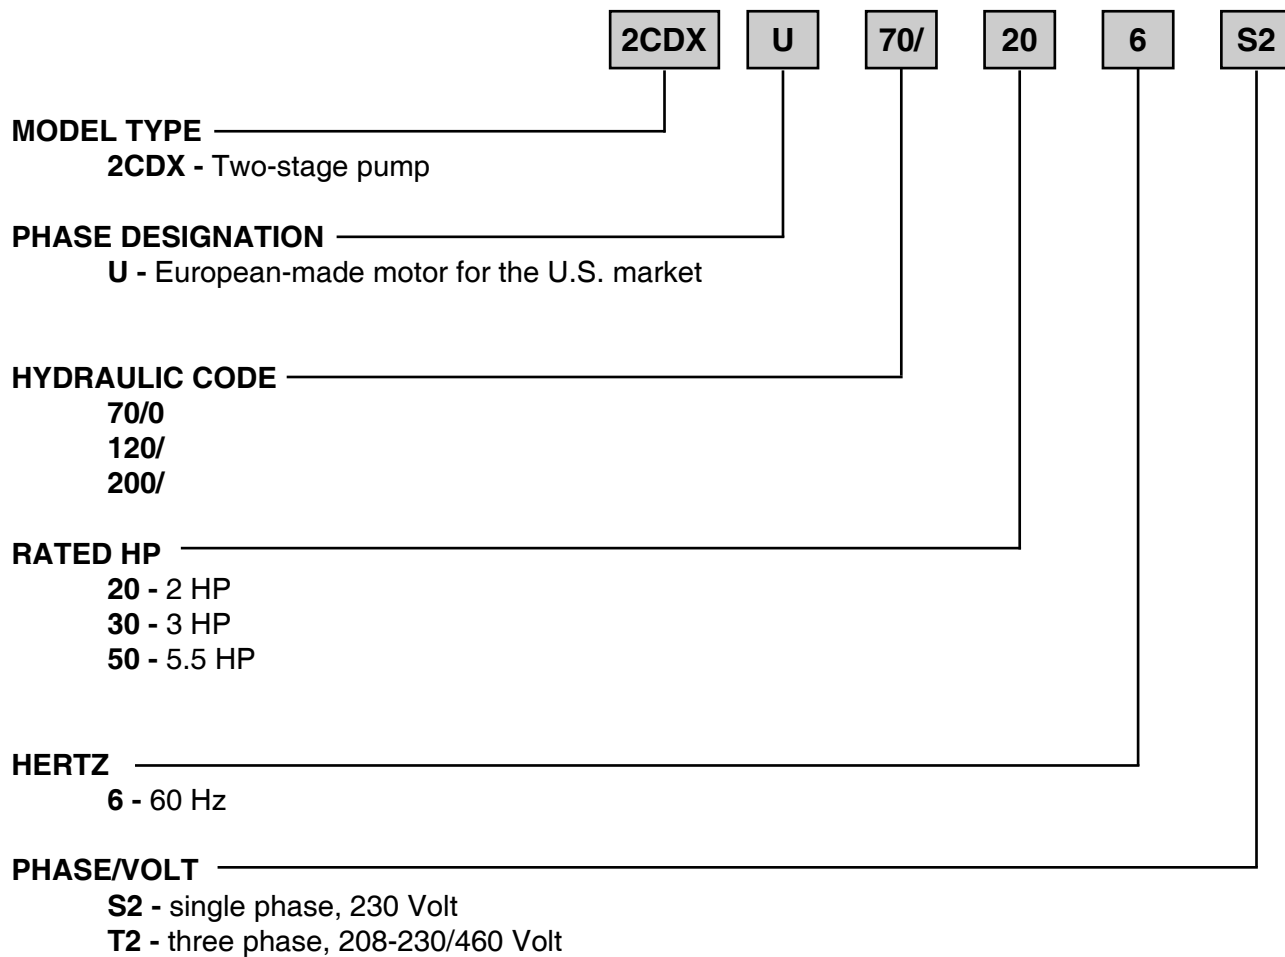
2CDX U 70/ 20 6 S2

MODEL TYPE
2CDX - Two-stage pump

PHASE DESIGNATION
U - European-made motor for the U.S. market

HYDRAULIC CODE
70/0
120/
200/

RATED HP
20 - 2 HP
30 - 3 HP
50 - 5.5 HP

HERTZ
6 - 60 Hz

PHASE/VOLT
S2 - single phase, 230 Volt
T2 - three phase, 208-230/460 Volt